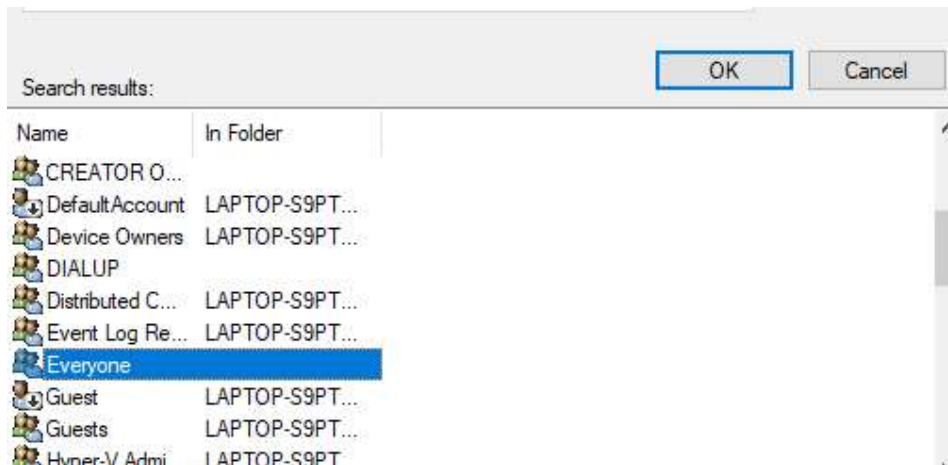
OK
Cancel

Search results:

| Name | In Folder |
|---|---|
| CREATOR O... | |
| DefaultAccount | LAPTOP-S9PT... |
| Device Owners | LAPTOP-S9PT... |
| DIALUP | |
| Distributed C... | LAPTOP-S9PT... |
| Event Log Re... | LAPTOP-S9PT... |
| Everyone | |
| Guest | LAPTOP-S9PT... |
| Guests | LAPTOP-S9PT... |
| Hyper-V Admi... | LAPTOP-S9PT... |